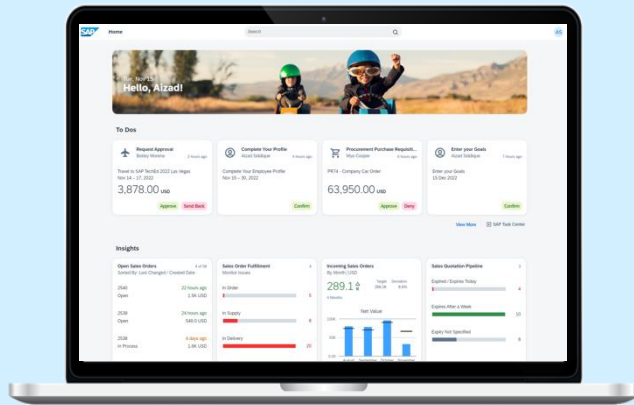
SAP Home Search

AS

Tue, Nov 15

Hello, Aizad!

To Dos

Request Approval
Bailey Moreira
2 hours ago
Travel to SAP TechEd 2022 Las Vegas
Nov 14 – 17, 2022
3,878.00 USD
Approve Send Back

Complete Your Profile
Aizad Siddique
4 hours ago
Complete Your Employee Profile
Nov 15 – 30, 2022
Confirm

Procurement Purchase Requisiti...
Mya Cooper
5 hours ago
PR74 - Company Car Order
63,950.00 USD
Approve Deny

Enter your Goals
Aizad Siddique
7 hours ago
Enter your Goals
15 Dec 2022
Confirm

View More
SAP Task Center

Insights

Open Sales Orders
4 of 34
Sorted By: Last Changed / Created Date
2540
Open
22 hours ago
1.9K USD
2538
Open
24 hours ago
549.0 USD
2539
In Process
4 days ago
1.9K USD

Sales Order Fulfillment
Monitor Issues
In Order
6
In Supply
8
In Delivery
20

Incoming Sales Orders
By Month | USD
289.1
Target 289.8
Deviation 8.4%
Net Value
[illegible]

Sales Quotation Pipeline
Expired / Expires Today
4
Expires After a Week
10
Expiry Not Specified
6